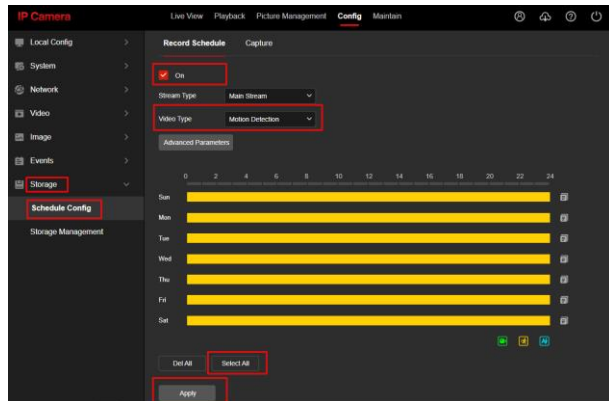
IP Camera

Live View Playback Picture Management Config Maintain

Local Config
System
Network
Video
Image
Events
Storage
Schedule Config
Storage Management

Record Schedule Capture

On

Stream Type Main Stream

Video Type Motion Detection

Advanced Parameters

| | 0 | 2 | 4 | 6 | 8 | 10 | 12 | 14 | 16 | 18 | 20 | 22 | 24 |
|---|---|---|---|---|---|---|---|---|---|---|---|---|---|
| Sun | | | | | | | | | | | | | |
| Mon | | | | | | | | | | | | | |
| Tue | | | | | | | | | | | | | |
| Wed | | | | | | | | | | | | | |
| Thu | | | | | | | | | | | | | |
| Fri | | | | | | | | | | | | | |
| Sat | | | | | | | | | | | | | |

AI

Del All Select All

Apply